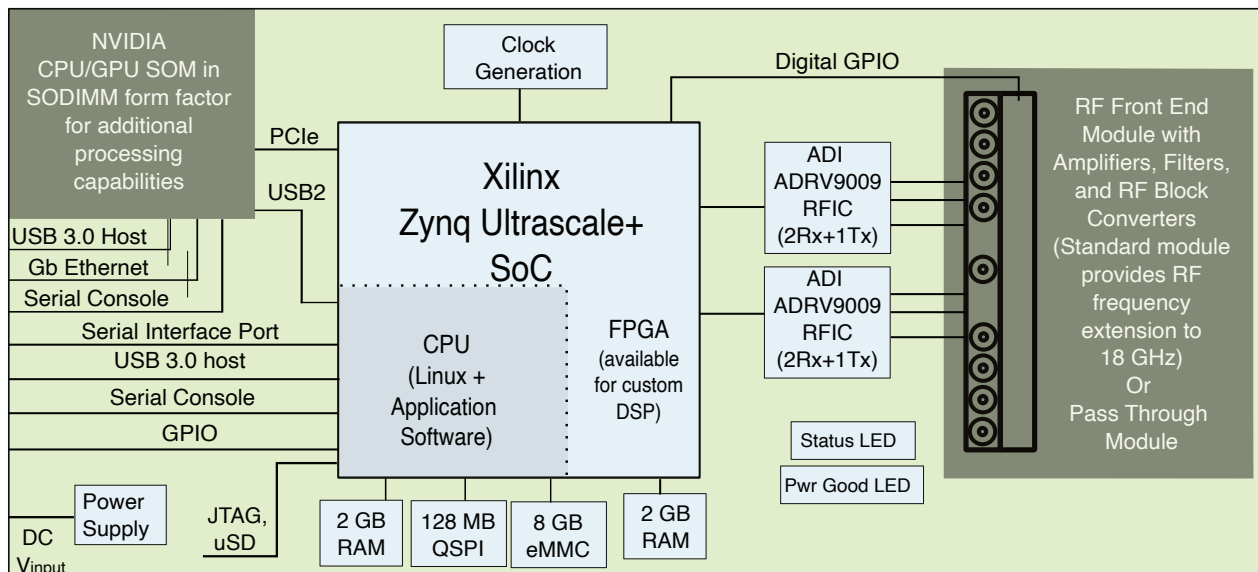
NVIDIA CPU/GPU SOM in SODIMM form factor for additional processing capabilities

Clock Generation

Digital GPIO

RF Front End Module with Amplifiers, Filters, and RF Block Converters (Standard module provides RF frequency extension to 18 GHz) Or Pass Through Module

PCIe

USB2

Xilinx Zynq Ultrascale+ SoC

ADI ADRV9009 RFIC (2Rx+1Tx)

ADI ADRV9009 RFIC (2Rx+1Tx)

USB 3.0 Host

Gb Ethernet

Serial Console

Serial Interface Port

USB 3.0 host

Serial Console

GPIO

CPU (Linux + Application Software)

FPGA (available for custom DSP)

Status LED

Pwr Good LED

Power Supply

DC $V_{input}$

JTAG, uSD

2 GB RAM

128 MB QSPI

8 GB eMMC

2 GB RAM